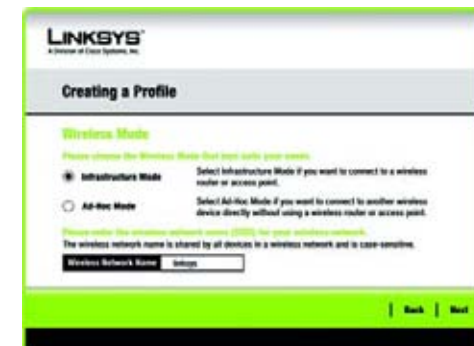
LINKSYS®
A Division of Cisco Systems, Inc.

Creating a Profile

Wireless Mode

Please choose the Wireless Mode that best suits your needs.

Infrastructure Mode
Select Infrastructure Mode if you want to connect to a wireless router or access point.

Ad-Hoc Mode
Select Ad-Hoc Mode if you want to connect to another wireless device directly without using a wireless router or access point.

Please enter the wireless network name (SSID) for your wireless network.
The wireless network name is shared by all devices in a wireless network and is case-sensitive.

Wireless Network Name
linksys

Back
Next